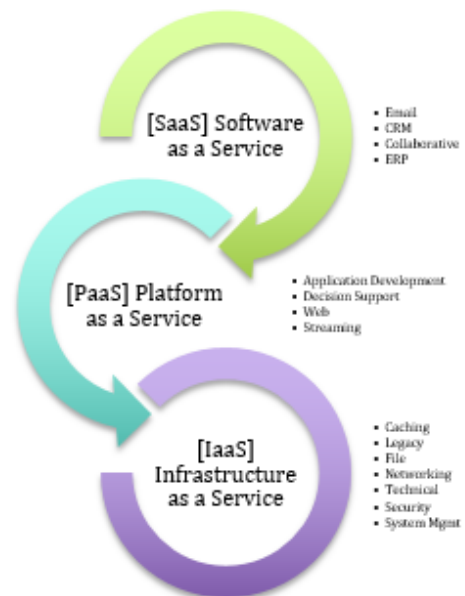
[SaaS] Software as a Service

- Email
- CRM
- Collaborative
- ERP

[PaaS] Platform as a Service

- Application Development
- Decision Support
- Web
- Streaming

[IaaS] Infrastructure as a Service

- Caching
- Legacy
- File
- Networking
- Technical
- Security
- System Mgmt